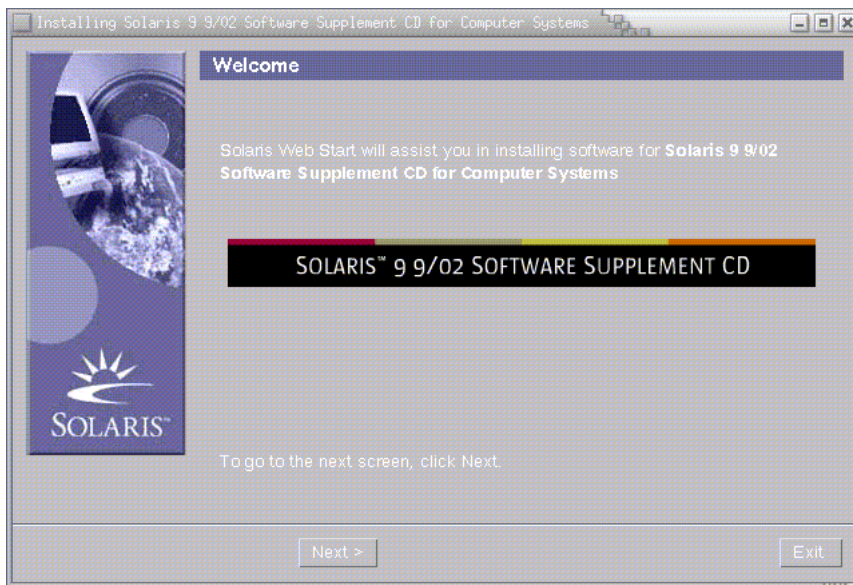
Installing Solaris 9 9/02 Software Supplement CD for Computer Systems

Welcome

Solaris Web Start will assist you in installing software for **Solaris 9 9/02 Software Supplement CD for Computer Systems**

SOLARIS™ 9 9/02 SOFTWARE SUPPLEMENT CD

SOLARIS™

To go to the next screen, click Next.

Next >

Exit